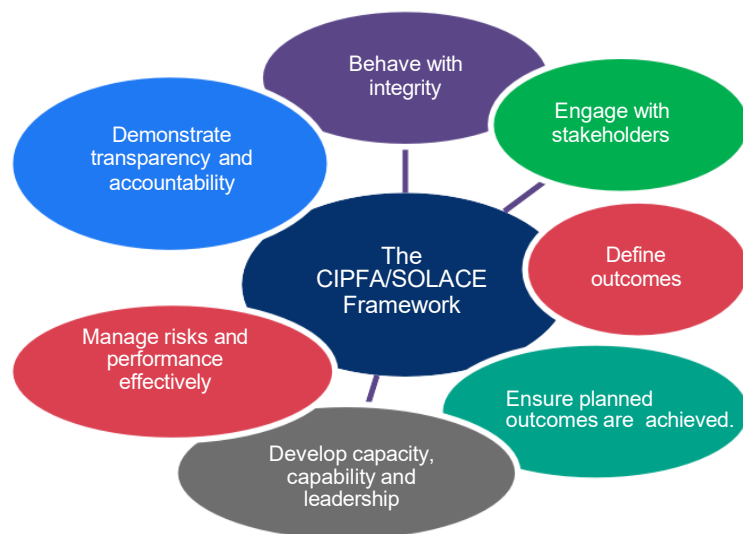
Behave with integrity

Engage with stakeholders

Demonstrate transparency and accountability

The CIPFA/SOLACE Framework

Define outcomes

Manage risks and performance effectively

Ensure planned outcomes are achieved.

Develop capacity, capability and leadership